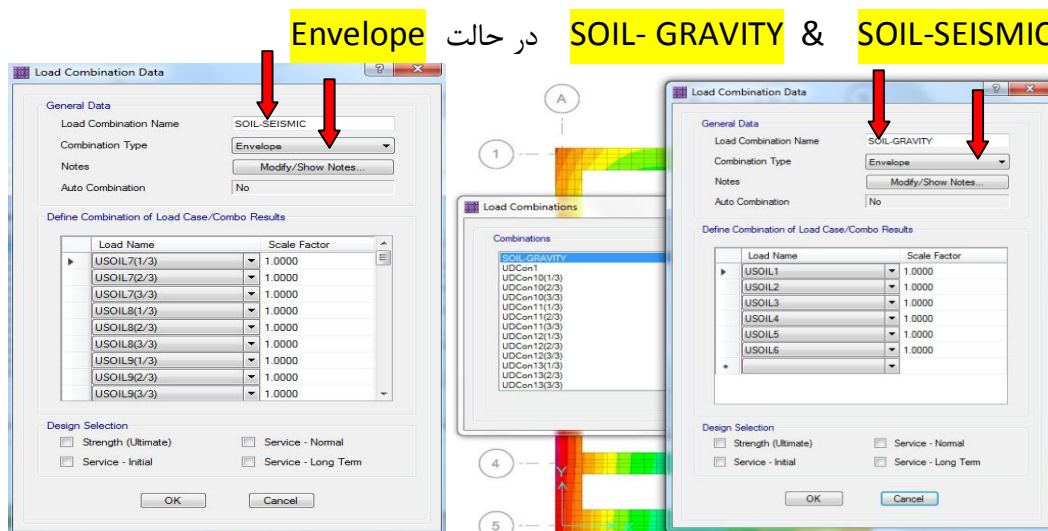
Envelope در حالت SOIL- GRAVITY & SOIL-SEISMIC

Load Combination Data

General Data
Load Combination Name SOIL-SEISMIC
Combination Type Envelope
Notes Modify/Show Notes...
Auto Combination No

Define Combination of Load Case/Combo Results

| Load Name | Scale Factor |
|---|---|
| USOIL7(1/3) | 1.0000 |
| USOIL7(2/3) | 1.0000 |
| USOIL7(3/3) | 1.0000 |
| USOIL8(1/3) | 1.0000 |
| USOIL8(2/3) | 1.0000 |
| USOIL8(3/3) | 1.0000 |
| USOIL9(1/3) | 1.0000 |
| USOIL9(2/3) | 1.0000 |
| USOIL9(3/3) | 1.0000 |

Design Selection
Strength (Ultimate) Service - Normal
Service - Initial Service - Long Term

OK Cancel

A
1
4
5

Load Combinations

Combinations
SOIL-GRAVITY
UDCon1
UDCon10(1/3)
UDCon10(2/3)
UDCon10(3/3)
UDCon11(1/3)
UDCon11(2/3)
UDCon11(3/3)
UDCon12(1/3)
UDCon12(2/3)
UDCon12(3/3)
UDCon13(1/3)
UDCon13(2/3)
UDCon13(3/3)

Load Combination Data

General Data
Load Combination Name SOIL-GRAVITY
Combination Type Envelope
Notes Modify/Show Notes...
Auto Combination No

Define Combination of Load Case/Combo Results

| Load Name | Scale Factor |
|---|---|
| USOIL1 | 1.0000 |
| USOIL2 | 1.0000 |
| USOIL3 | 1.0000 |
| USOIL4 | 1.0000 |
| USOIL5 | 1.0000 |
| USOIL6 | 1.0000 |
| | |

Design Selection
Strength (Ultimate) Service - Normal
Service - Initial Service - Long Term

OK Cancel